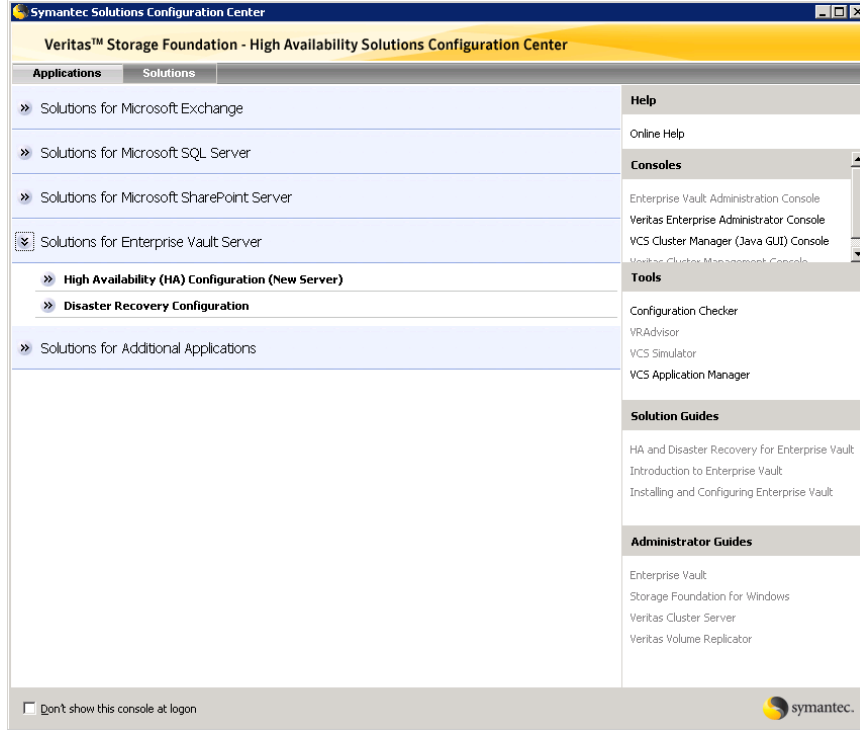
Symantec Solutions Configuration Center

Veritas™ Storage Foundation - High Availability Solutions Configuration Center

Applications Solutions

» Solutions for Microsoft Exchange

» Solutions for Microsoft SQL Server

» Solutions for Microsoft SharePoint Server

Solutions for Enterprise Vault Server

» High Availability (HA) Configuration (New Server)

» Disaster Recovery Configuration

» Solutions for Additional Applications

Help

Online Help

Consoles

Enterprise Vault Administration Console

Veritas Enterprise Administrator Console

VCS Cluster Manager (Java GUI) Console

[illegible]

Tools

Configuration Checker

VRAdvisor

VCS Simulator

VCS Application Manager

Solution Guides

HA and Disaster Recovery for Enterprise Vault

Introduction to Enterprise Vault

Installing and Configuring Enterprise Vault

Administrator Guides

Enterprise Vault

Storage Foundation for Windows

Veritas Cluster Server

Veritas Volume Replicator

Don't show this console at logon

symantec.